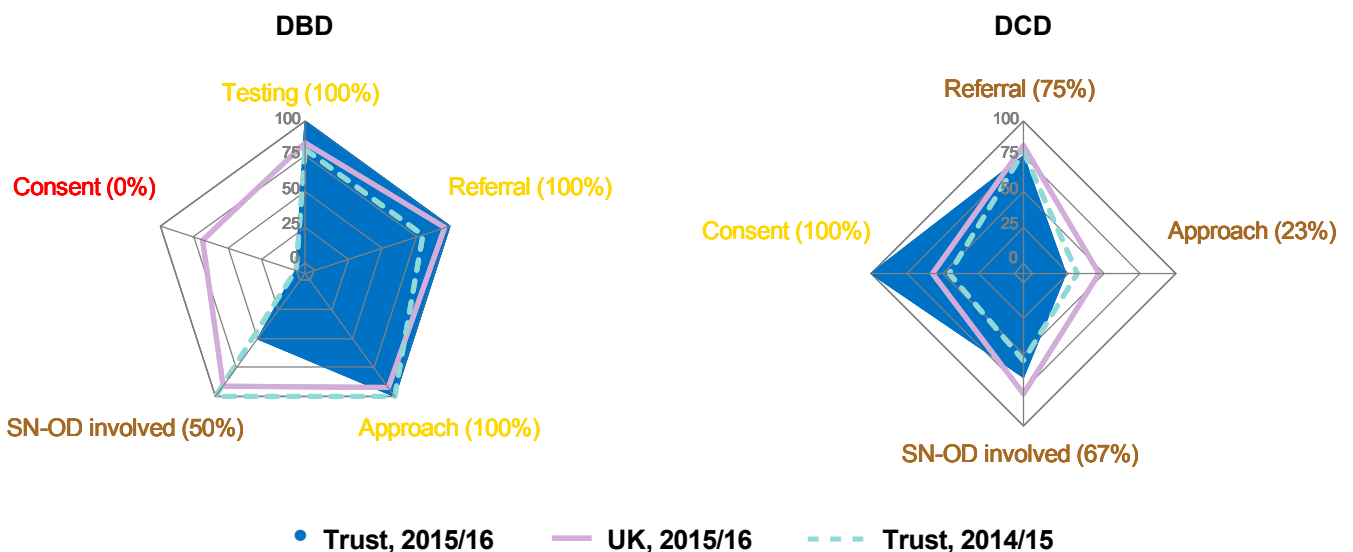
DBD

Testing (100%)

100
75
50
25
0

Consent (0%)

Referral (100%)

SN-OD involved (50%)

Approach (100%)

DCD

Referral (75%)

100
75
50
25
0

Consent (100%)

Approach (23%)

SN-OD involved (67%)

Trust, 2015/16 UK, 2015/16 Trust, 2014/15